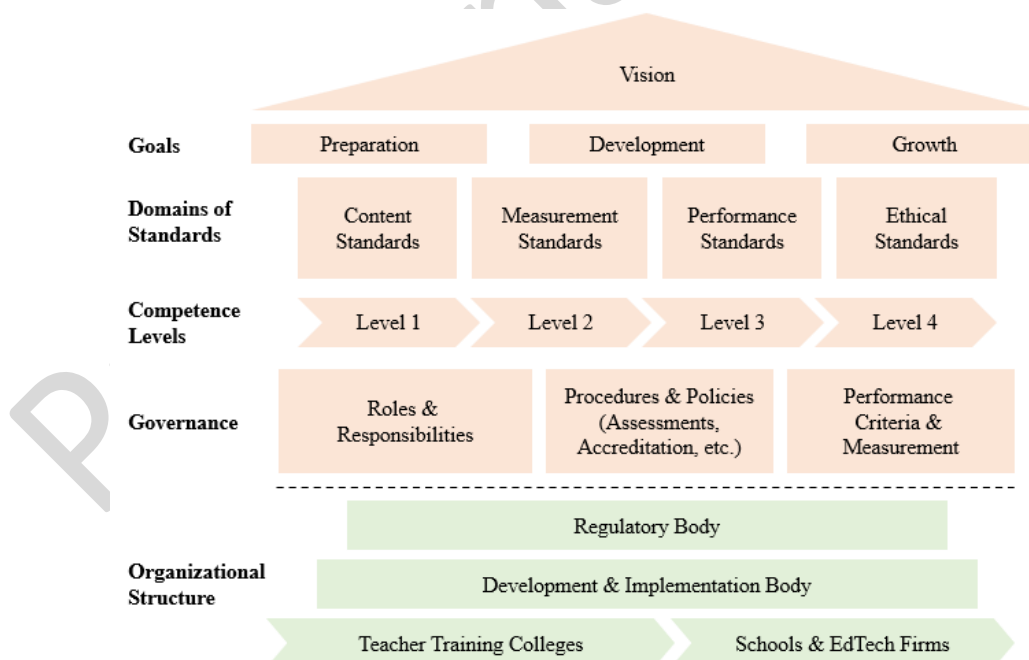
Vision

Goals

Preparation

Development

Growth

Domains of Standards

Content Standards

Measurement Standards

Performance Standards

Ethical Standards

Competence Levels

Level 1

Level 2

Level 3

Level 4

Governance

Roles & Responsibilities

Procedures & Policies (Assessments, Accreditation, etc.)

Performance Criteria & Measurement

Organizational Structure

Regulatory Body

Development & Implementation Body

Teacher Training Colleges

Schools & EdTech Firms